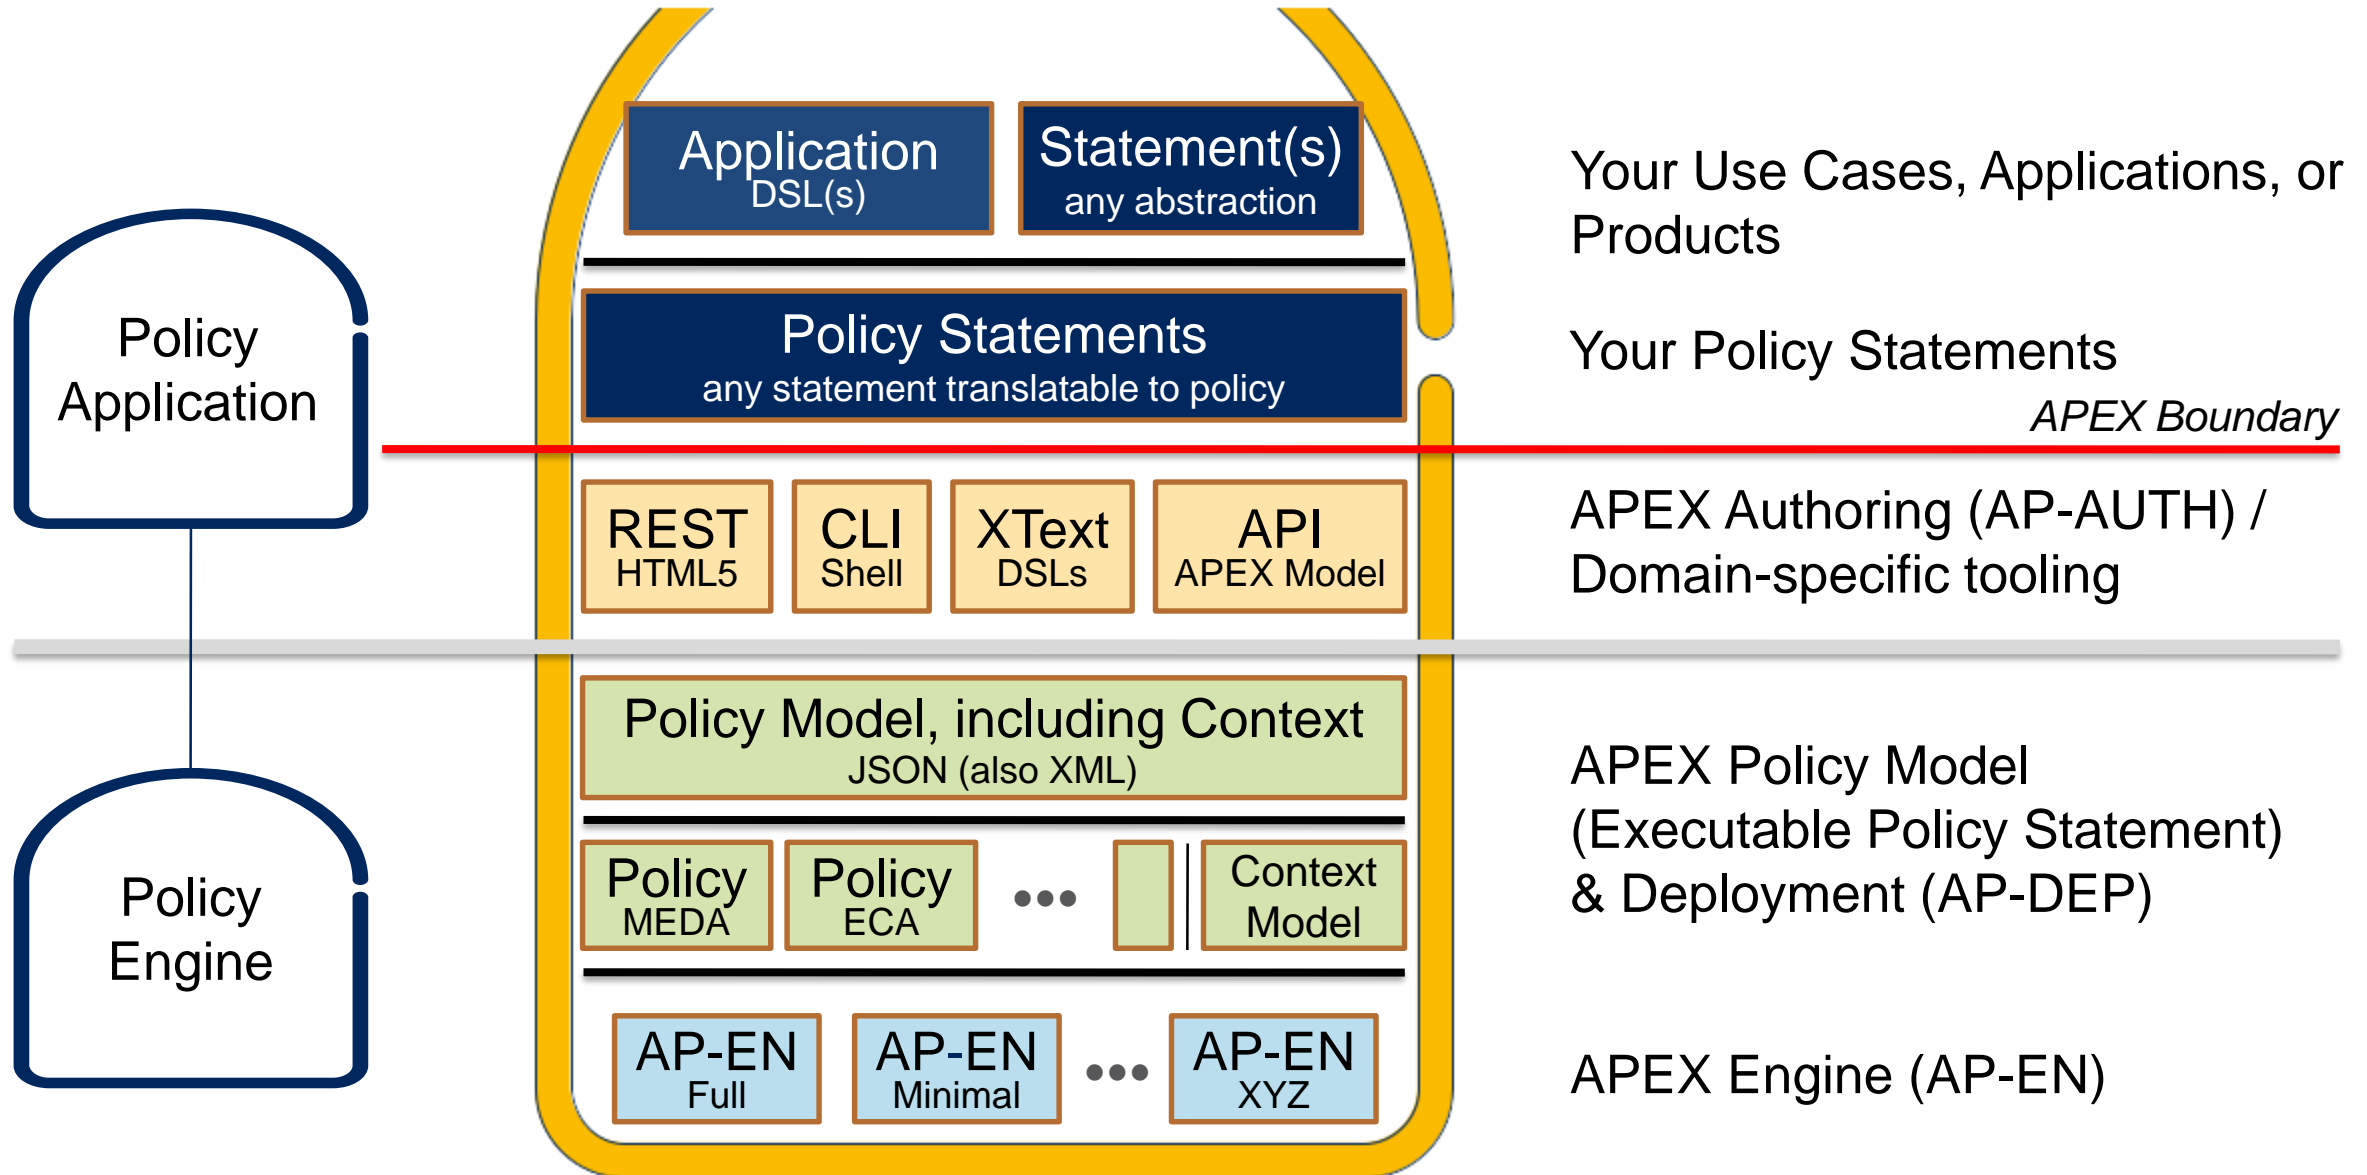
Policy Application

Policy Engine

Application
DSL(s)

Statement(s)
any abstraction

Policy Statements
any statement translatable to policy

REST
HTML5

CLI
Shell

XText
DSLs

API
APEX Model

Policy Model, including Context
JSON (also XML)

Policy
MEDA

Policy
ECA

•••

Context
Model

AP-EN
Full

AP-EN
Minimal

•••

AP-EN
XYZ

Your Use Cases, Applications, or Products

Your Policy Statements

APEX Boundary

APEX Authoring (AP-AUTH) / Domain-specific tooling

APEX Policy Model (Executable Policy Statement) & Deployment (AP-DEP)

APEX Engine (AP-EN)